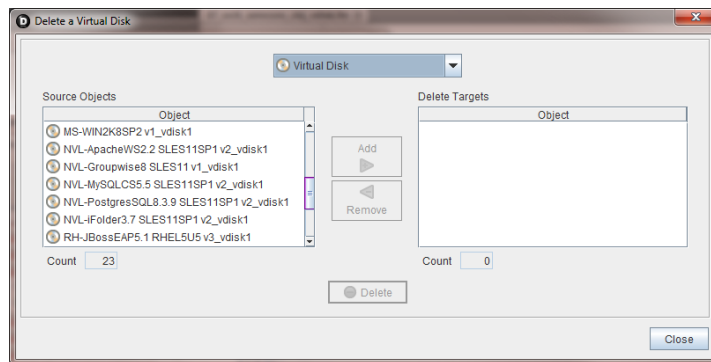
Delete a Virtual Disk

Virtual Disk

Source Objects

| Object |
|---|
| MS-WIN2K8SP2 v1_vdisk1 |
| NVL-ApacheWS2.2 SLES11SP1 v2_vdisk1 |
| NVL-Groupwise8 SLES11 v1_vdisk1 |
| NVL-MySQLCS5.5 SLES11SP1 v2_vdisk1 |
| NVL-PostgresSQL8.3.9 SLES11SP1 v2_vdisk1 |
| NVL-iFolder3.7 SLES11SP1 v2_vdisk1 |
| RH-JBossEAP5.1 RHEL5U5 v3_vdisk1 |

Count 23

Add

Remove

Delete Targets

| Object |
|---|

Count 0

Delete

Close